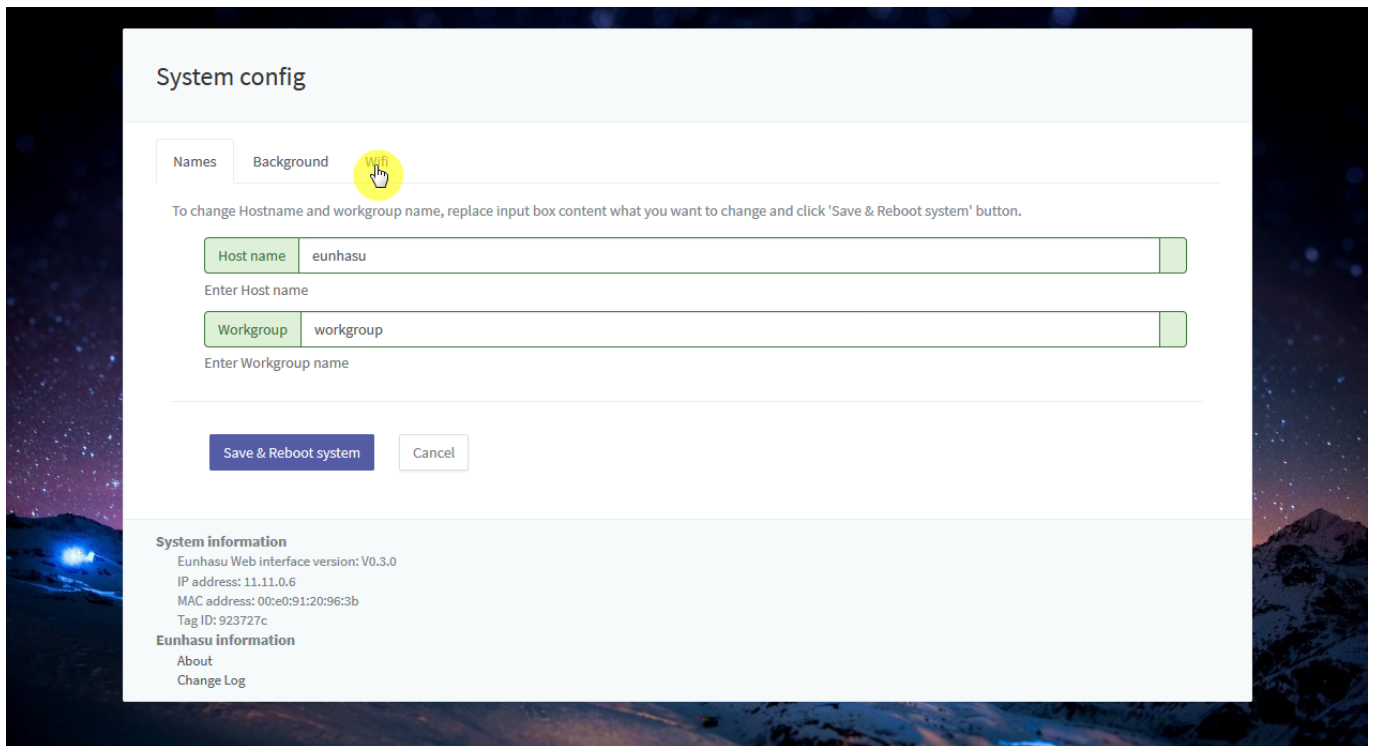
System config

Names
Background
Wifi

To change Hostname and workgroup name, replace input box content what you want to change and click 'Save & Reboot system' button.

Host name eunhasu
Enter Host name

Workgroup workgroup
Enter Workgroup name

Save & Reboot system
Cancel

System information
Eunhasu Web interface version: V0.3.0
IP address: 11.11.0.6
MAC address: 00:e0:91:20:96:3b
Tag ID: 923727c
Eunhasu information
About
Change Log